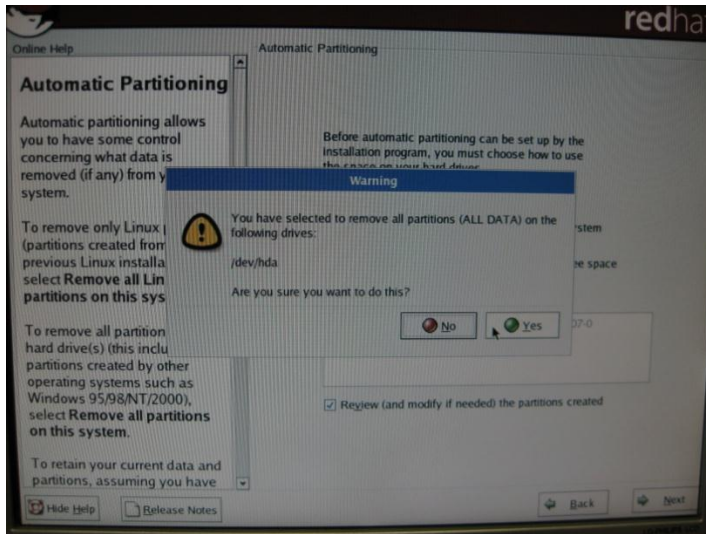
redha

Online Help

Automatic Partitioning

Automatic partitioning allows you to have some control concerning what data is removed (if any) from y system.

To remove only Linux p (partitions created from previous Linux installa select **Remove all Lin partitions on this sys**

To remove all partition hard drive(s) (this inclu partitions created by other operating systems such as Windows 95/98/NT/2000), select **Remove all partitions on this system**.

To retain your current data and partitions, assuming you have

Automatic Partitioning

Before automatic partitioning can be set up by the installation program, you must choose how to use the space on your hard drives.

stem

ee space

07-0

Review (and modify if needed) the partitions created

Warning

You have selected to remove all partitions (ALL DATA) on the following drives:

/dev/hda

Are you sure you want to do this?

No

Yes

Hide Help

Release Notes

Back

Next